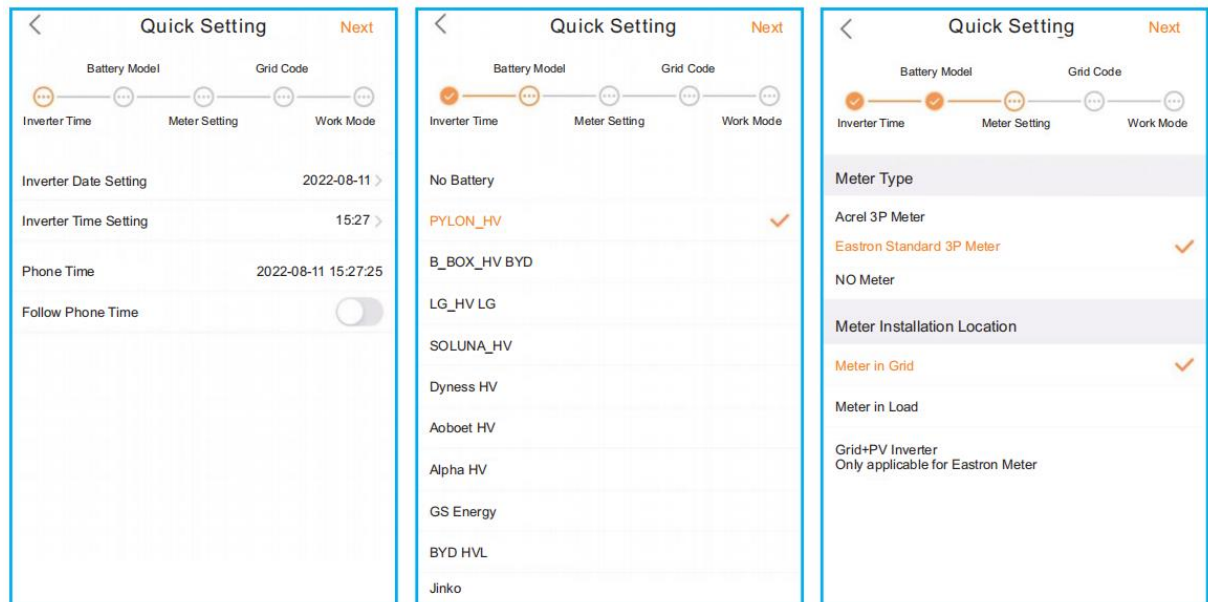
Quick Setting
Next

Battery Model
Grid Code
Inverter Time
Meter Setting
Work Mode

Inverter Date Setting
2022-08-11

Inverter Time Setting
15:27

Phone Time
2022-08-11 15:27:25

Follow Phone Time

Quick Setting
Next

Battery Model
Grid Code
Inverter Time
Meter Setting
Work Mode

No Battery
PYLON_HV
B_BOX_HV BYD
LG_HV LG
SOLUNA_HV
Dyness HV
Aoboet HV
Alpha HV
GS Energy
BYD HVL
Jinko

Quick Setting
Next

Battery Model
Grid Code
Inverter Time
Meter Setting
Work Mode

Meter Type
Acrel 3P Meter
Eastron Standard 3P Meter
NO Meter

Meter Installation Location
Meter in Grid
Meter in Load
Grid+PV Inverter
Only applicable for Eastron Meter